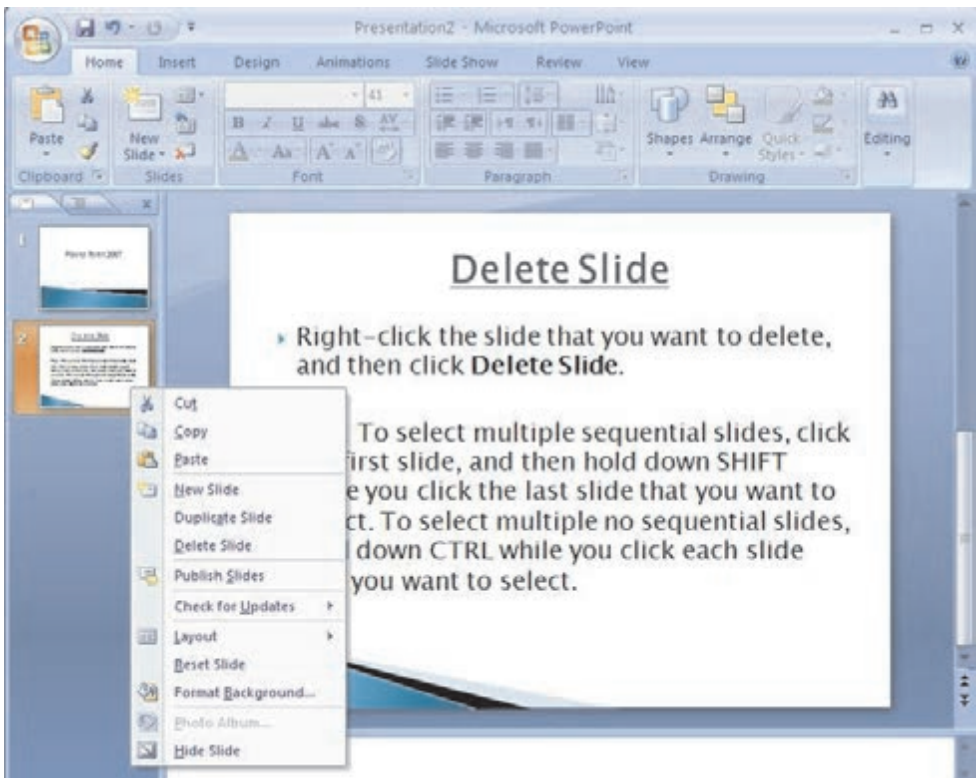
Presentation2 - Microsoft PowerPoint

Home Insert Design Animations Slide Show Review View

Paste
New Slide
Clipboard
Slides
Font
Paragraph
Shapes Arrange Quick Styles
Drawing
Editing

Power Point 2007

Delete Slide

Right-click the slide that you want to delete, and then click **Delete Slide**.

To select multiple sequential slides, click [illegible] first slide, and then hold down SHIFT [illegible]e you click the last slide that you want to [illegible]ct. To select multiple no sequential slides, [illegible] down CTRL while you click each slide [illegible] you want to select.

Cut
Copy
Paste
New Slide
Duplicate Slide
Delete Slide
Publish Slides
Check for Updates
Layout
Reset Slide
Format Background...
Photo Album...
Hide Slide